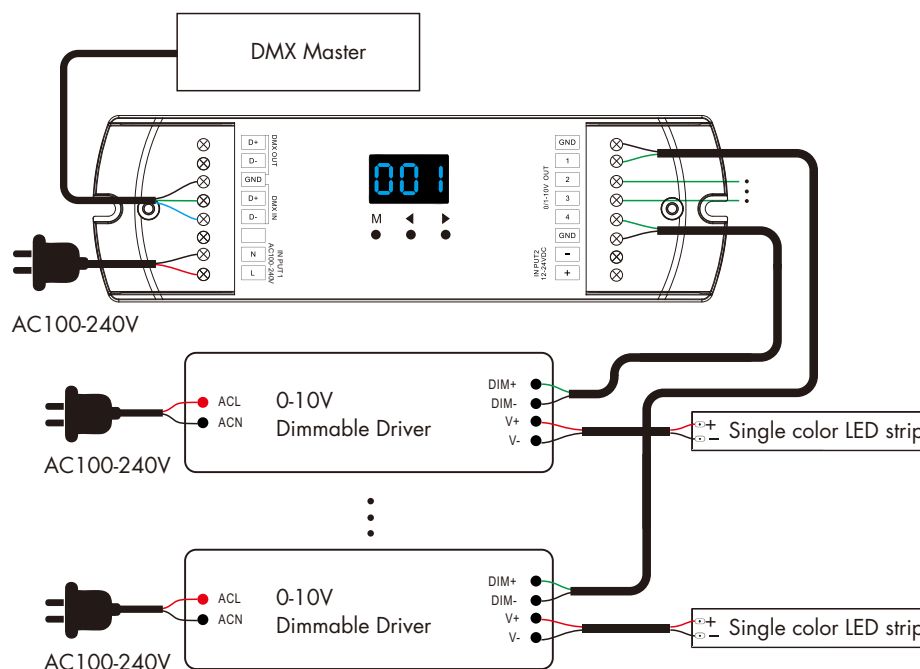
DMX Master

D+
D-
DMX OUT
GND
D+
D-
DMX IN
N
L
INPUT1 AC100-240V

001

M

GND
1
2
3
4
0/1-10V OUT
GND
-
+
INPUT2 12-24VDC

AC100-240V

ACL
ACN
0-10V
Dimmable Driver
DIM+
DIM-
V+
V-
+
-
Single color LED strip
AC100-240V

ACL
ACN
0-10V
Dimmable Driver
DIM+
DIM-
V+
V-
+
-
Single color LED strip
AC100-240V